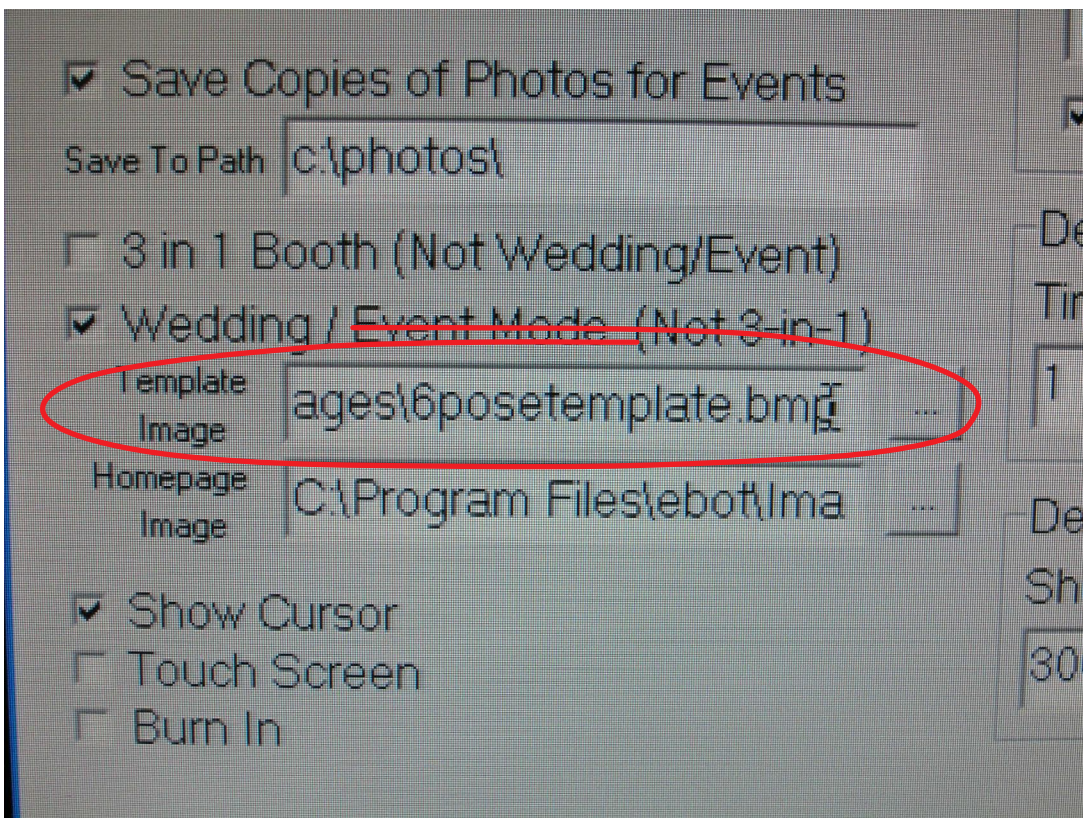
Save Copies of Photos for Events
Save To Path c:\photos\
3 in 1 Booth (Not Wedding/Event)
Wedding / Event Mode (Not 3-in-1)
Template Image ages\6posetemplate.bmp ...
Homepage Image C:\Program Files\ebot\Ima ...
Show Cursor
Touch Screen
Burn In
De
Tir
1
De
Sh
30